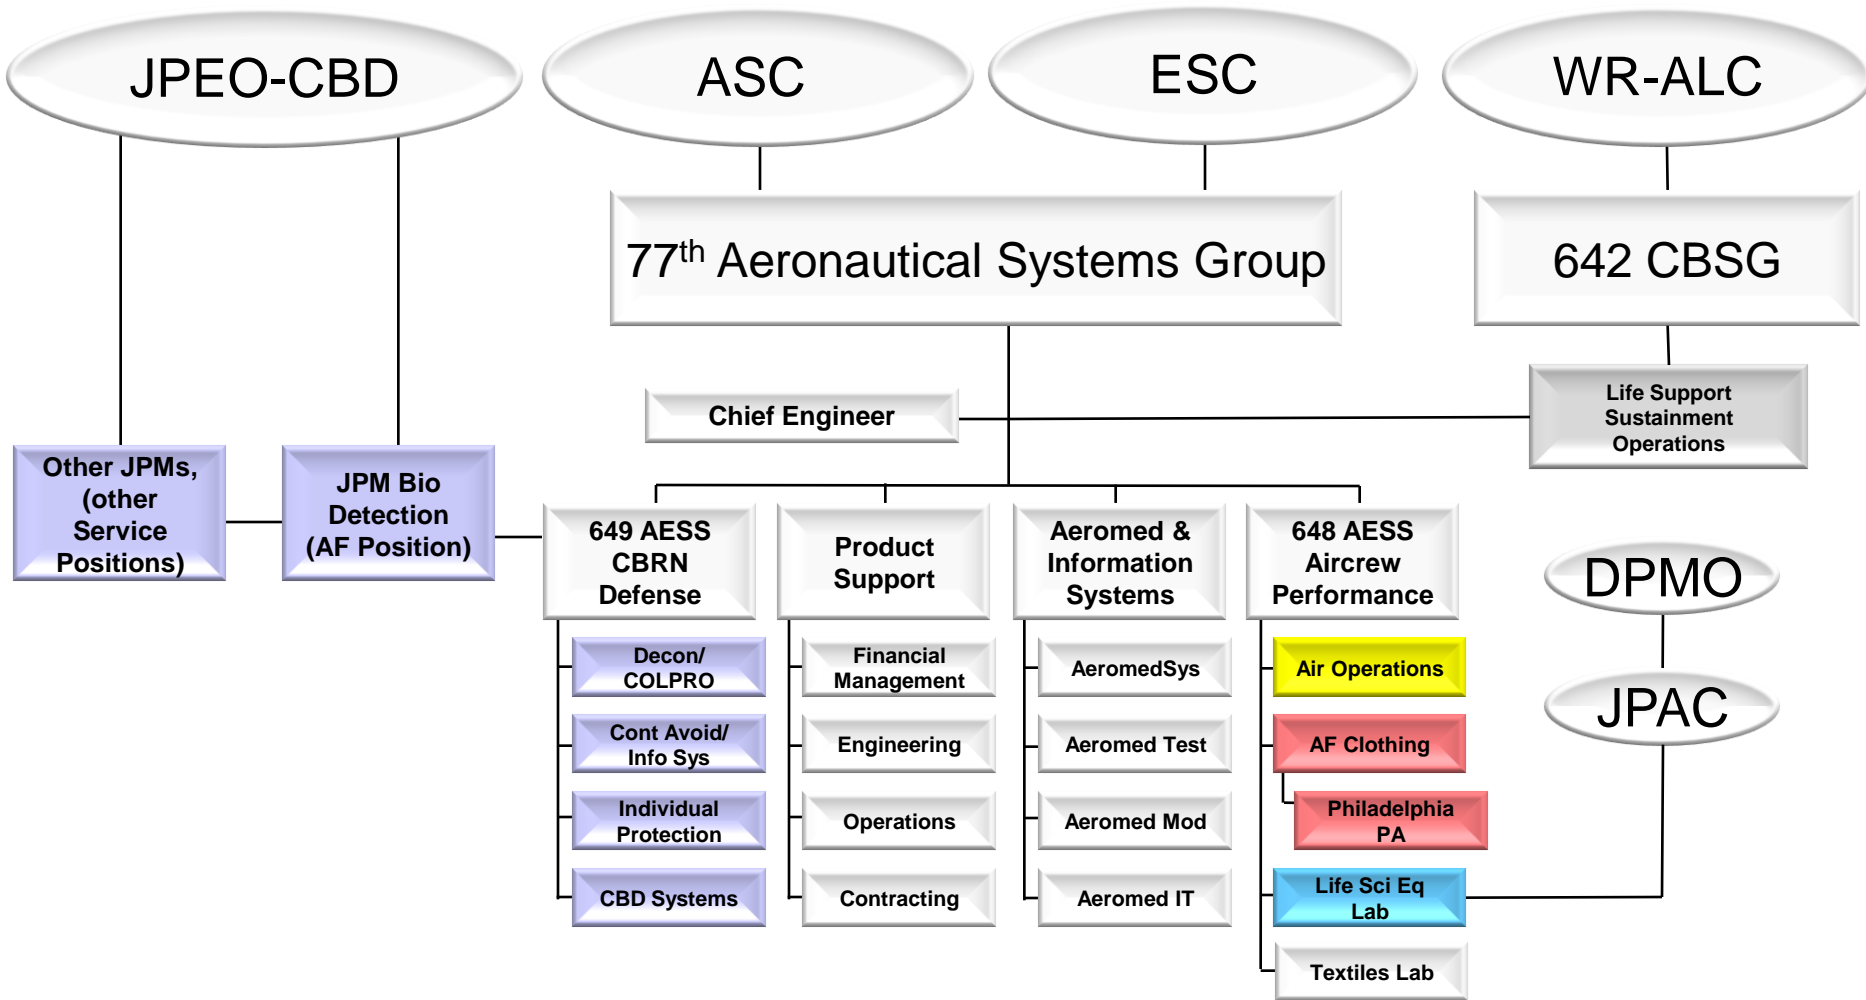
JPEO-CBD

ASC

ESC

WR-ALC

77$^{th}$ Aeronautical Systems Group

642 CBSG

Chief Engineer

Life Support Sustainment Operations

Other JPMs, (other Service Positions)

JPM Bio Detection (AF Position)

649 AESS CBRN Defense

Product Support

Aeromed & Information Systems

648 AESS Aircrew Performance

DPMO

JPAC

Decon/ COLPRO

Cont Avoid/ Info Sys

Individual Protection

CBD Systems

Financial Management

Engineering

Operations

Contracting

AeromedSys

Aeromed Test

Aeromed Mod

Aeromed IT

Air Operations

AF Clothing

Philadelphia PA

Life Sci Eq Lab

Textiles Lab